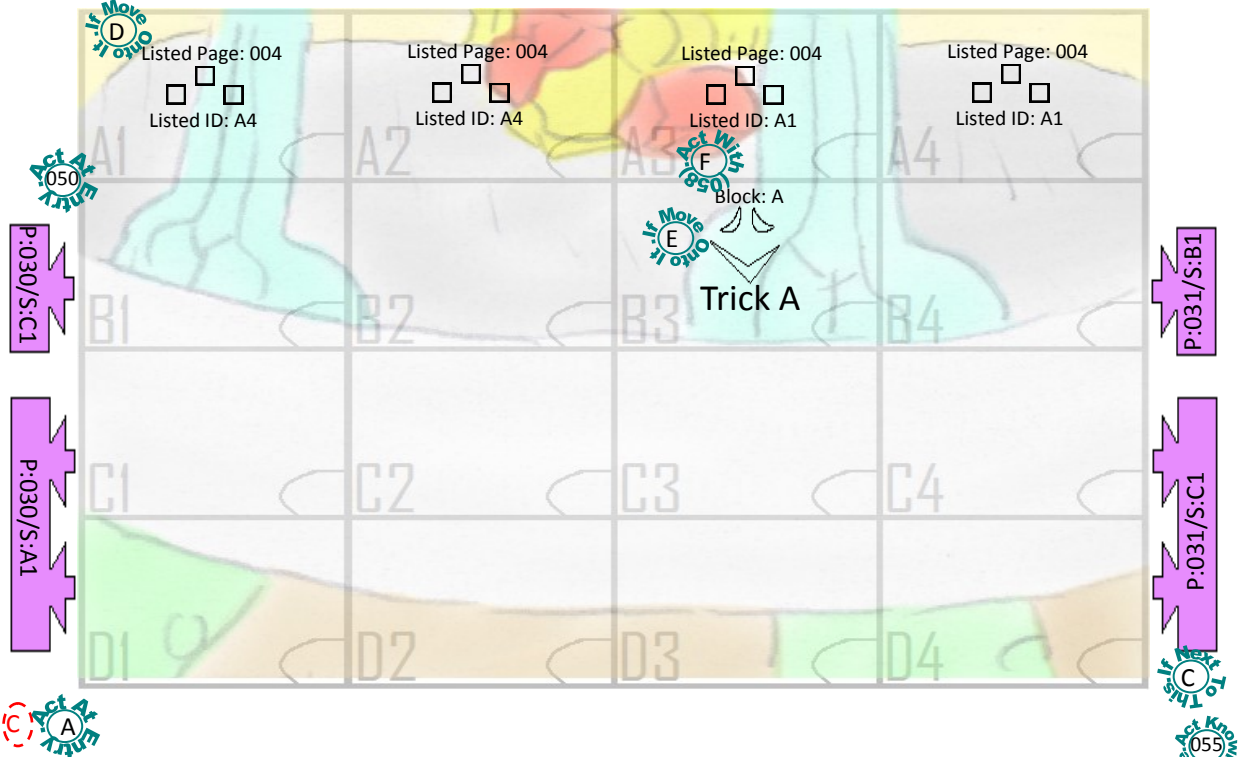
If Move Onto It
D

Listed Page: 004
Listed ID: A4

Listed Page: 004
Listed ID: A4

Listed Page: 004
Listed ID: A1

Listed Page: 004
Listed ID: A1

A1
A2
A3
A4

Act At Entry
050

Act With
F
058

Block: A

If Move Onto It
E

Trick A

P:030/S:C1

P:031/S:B1

B1
B2
B3
B4

C1
C2
C3
C4

P:030/S:A1

P:031/S:C1

D1
D2
D3
D4

If Next To This
C

C
Act At Entry
A

Act Know
055